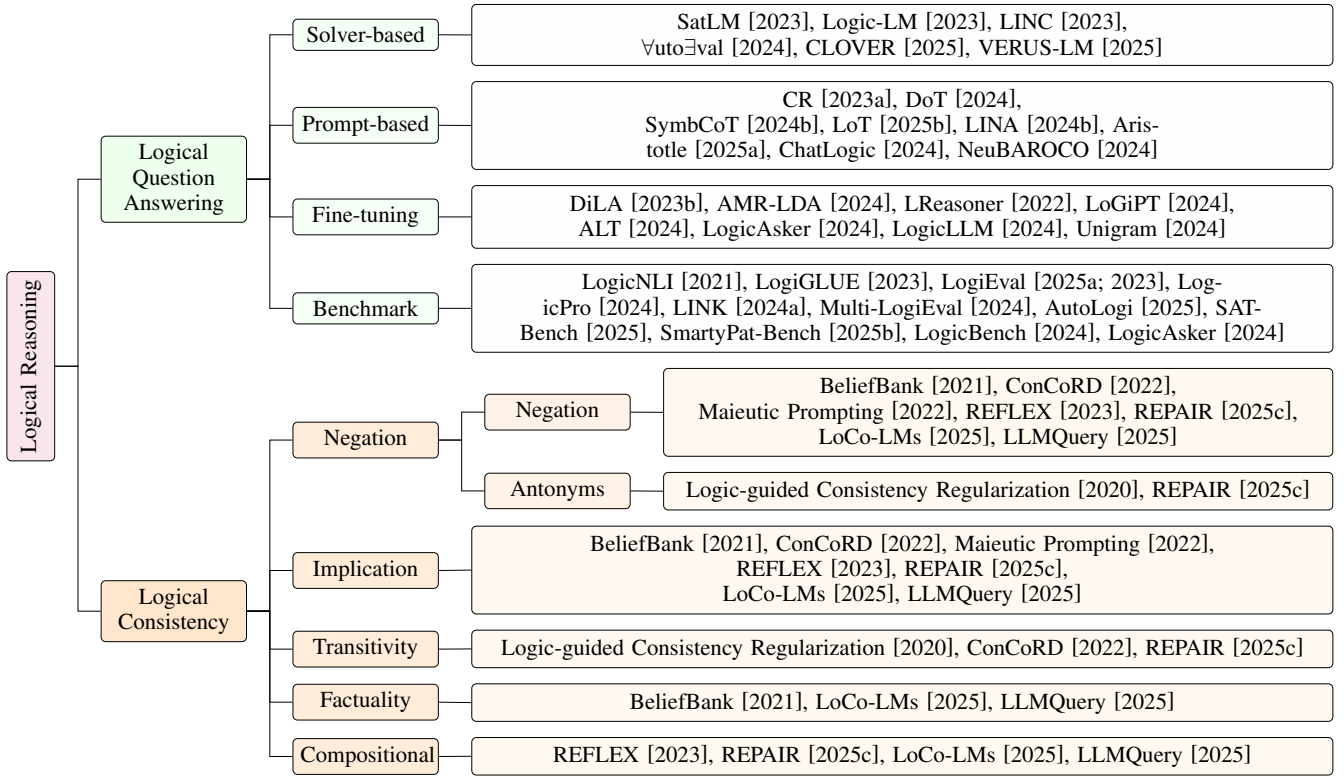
Logical Reasoning

Logical Question Answering

Solver-based

SatLM [2023], Logic-LM [2023], LINC [2023], $\forall$uto$\exists$val [2024], CLOVER [2025], VERUS-LM [2025]

Prompt-based

CR [2023a], DoT [2024], SymbCoT [2024b], LoT [2025b], LINA [2024b], Aristotle [2025a], ChatLogic [2024], NeuBAROCO [2024]

Fine-tuning

DiLA [2023b], AMR-LDA [2024], LReasoner [2022], LoGiPT [2024], ALT [2024], LogicAsker [2024], LogicLLM [2024], Unigram [2024]

Benchmark

LogicNLI [2021], LogiGLUE [2023], LogiEval [2025a; 2023], LogicPro [2024], LINK [2024a], Multi-LogiEval [2024], AutoLogi [2025], SATBench [2025], SmartyPat-Bench [2025b], LogicBench [2024], LogicAsker [2024]

Logical Consistency

Negation

Negation

BeliefBank [2021], ConCoRD [2022], Maieutic Prompting [2022], REFLEX [2023], REPAIR [2025c], LoCo-LMs [2025], LLMQuery [2025]

Antonyms

Logic-guided Consistency Regularization [2020], REPAIR [2025c]

Implication

BeliefBank [2021], ConCoRD [2022], Maieutic Prompting [2022], REFLEX [2023], REPAIR [2025c], LoCo-LMs [2025], LLMQuery [2025]

Transitivity

Logic-guided Consistency Regularization [2020], ConCoRD [2022], REPAIR [2025c]

Factuality

BeliefBank [2021], LoCo-LMs [2025], LLMQuery [2025]

Compositional

REFLEX [2023], REPAIR [2025c], LoCo-LMs [2025], LLMQuery [2025]